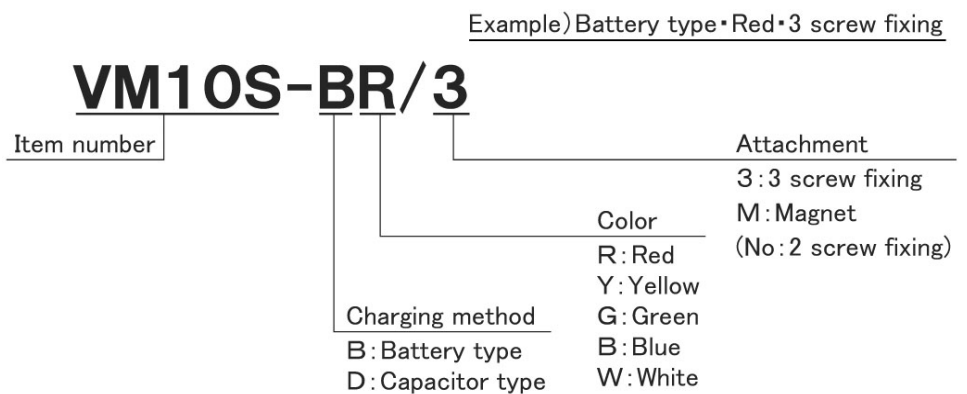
Example) Battery type・Red・3 screw fixing

VM10S-BR/3

Item number

Attachment
3:3 screw fixing
M:Magnet
(No:2 screw fixing)

Color
R:Red
Y:Yellow
G:Green
B:Blue
W:White

Charging method
B:Battery type
D:Capacitor type